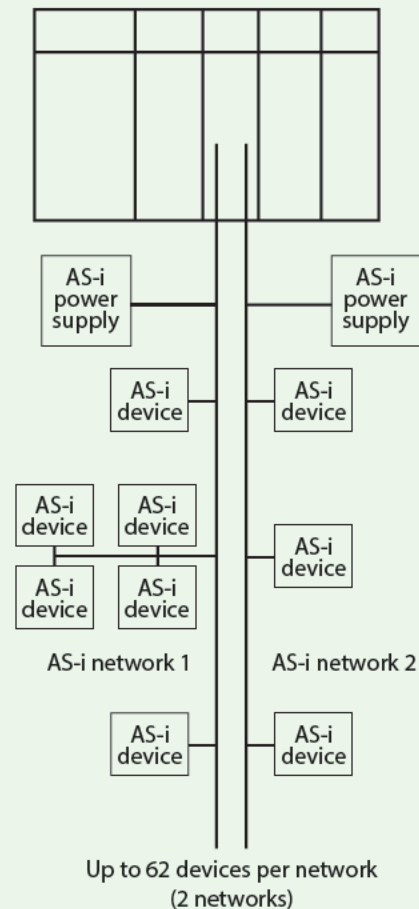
AS-i power supply

AS-i power supply

AS-i device

AS-i device

AS-i device

AS-i device

AS-i device

AS-i device

AS-i device

AS-i network 1

AS-i network 2

AS-i device

AS-i device

Up to 62 devices per network (2 networks)